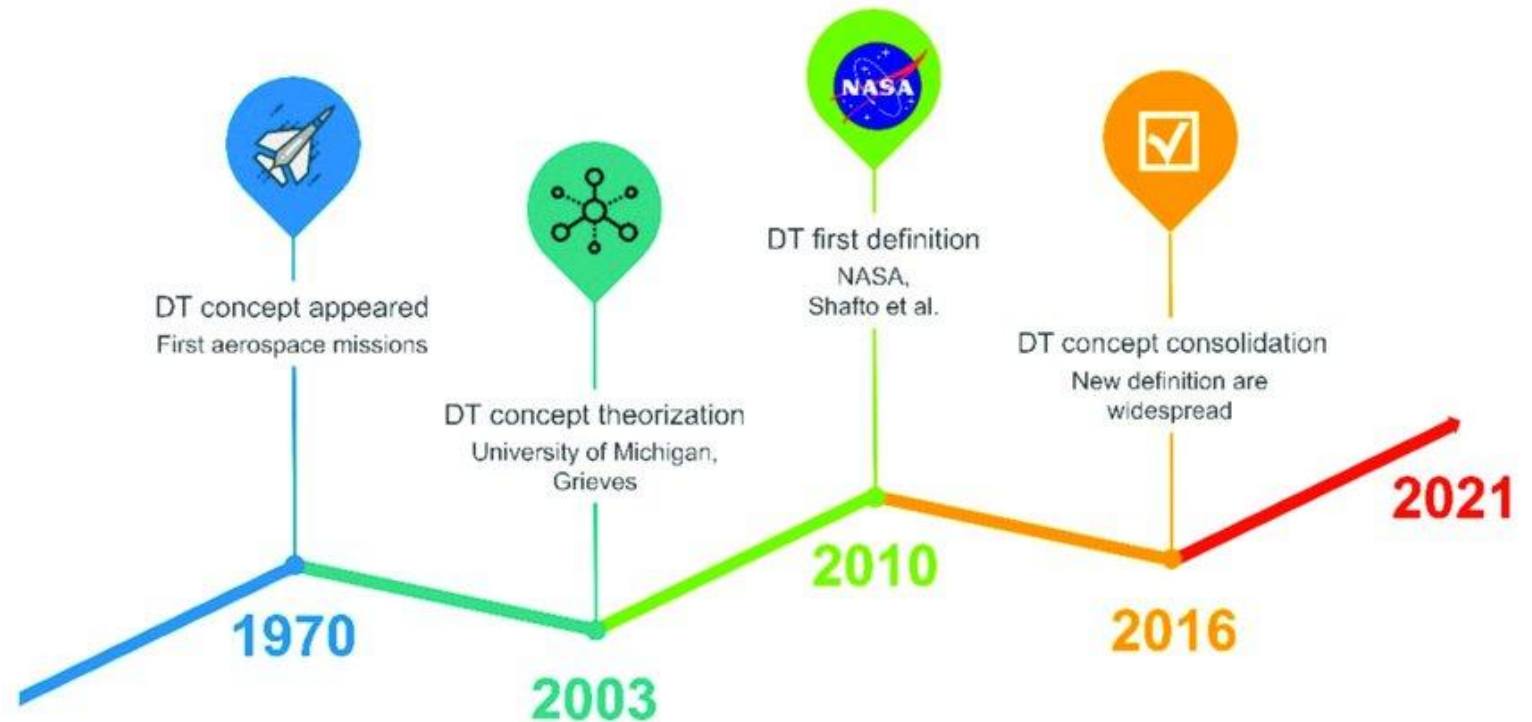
NASA

DT concept appeared
First aerospace missions

DT concept theorization
University of Michigan, Grieves

DT first definition
NASA, Shafto et al.

DT concept consolidation
New definition are widespread

1970

2003

2010

2016

2021